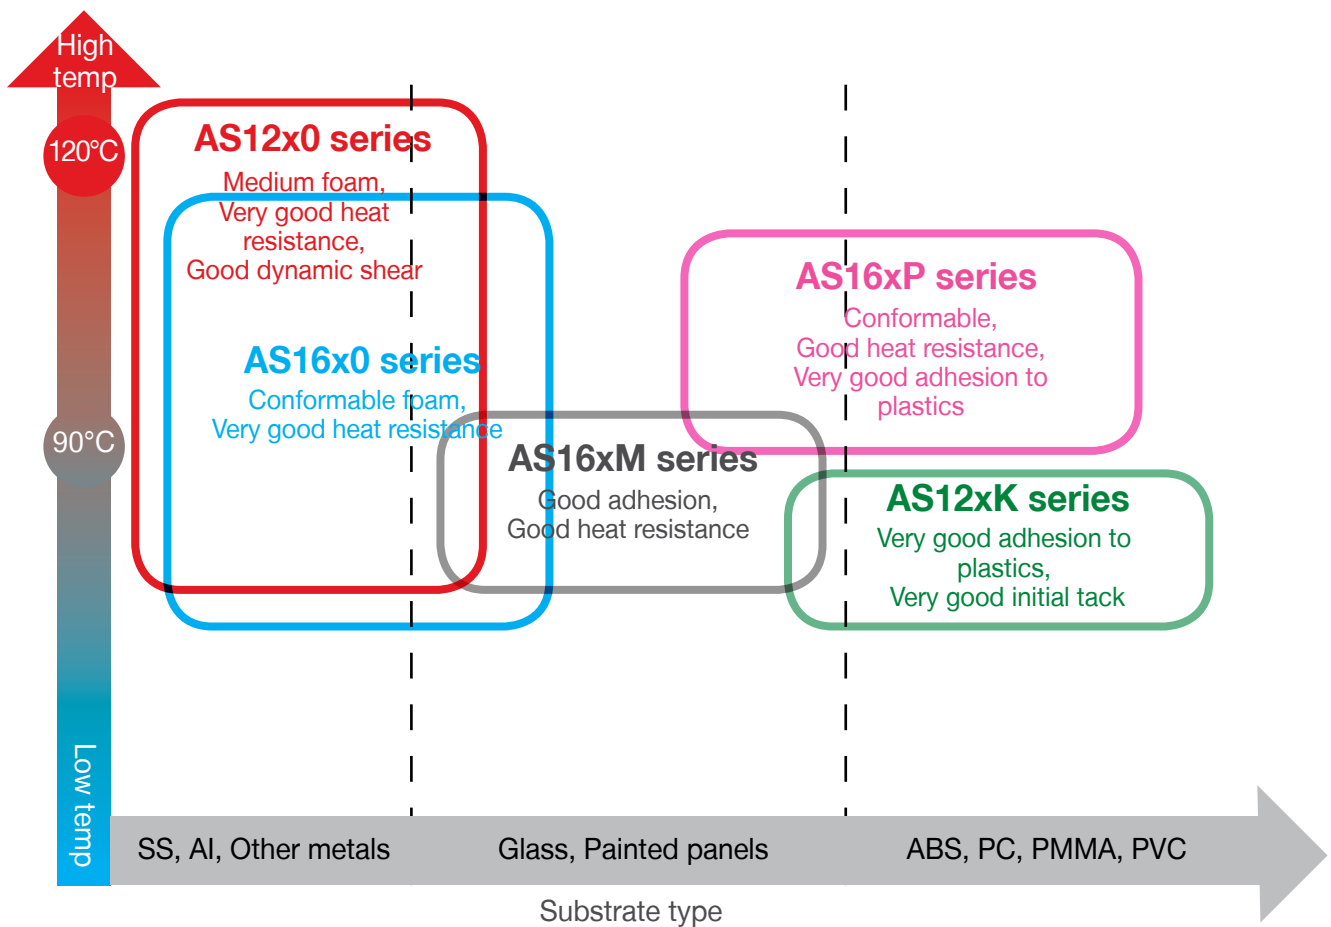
High temp

120°C

90°C

Low temp

AS12x0 series
Medium foam,
Very good heat resistance,
Good dynamic shear

AS16x0 series
Conformable foam,
Very good heat resistance

AS16xM series
Good adhesion,
Good heat resistance

AS16xP series
Conformable,
Good heat resistance,
Very good adhesion to plastics

AS12xK series
Very good adhesion to plastics,
Very good initial tack

SS, Al, Other metals

Glass, Painted panels

ABS, PC, PMMA, PVC

Substrate type